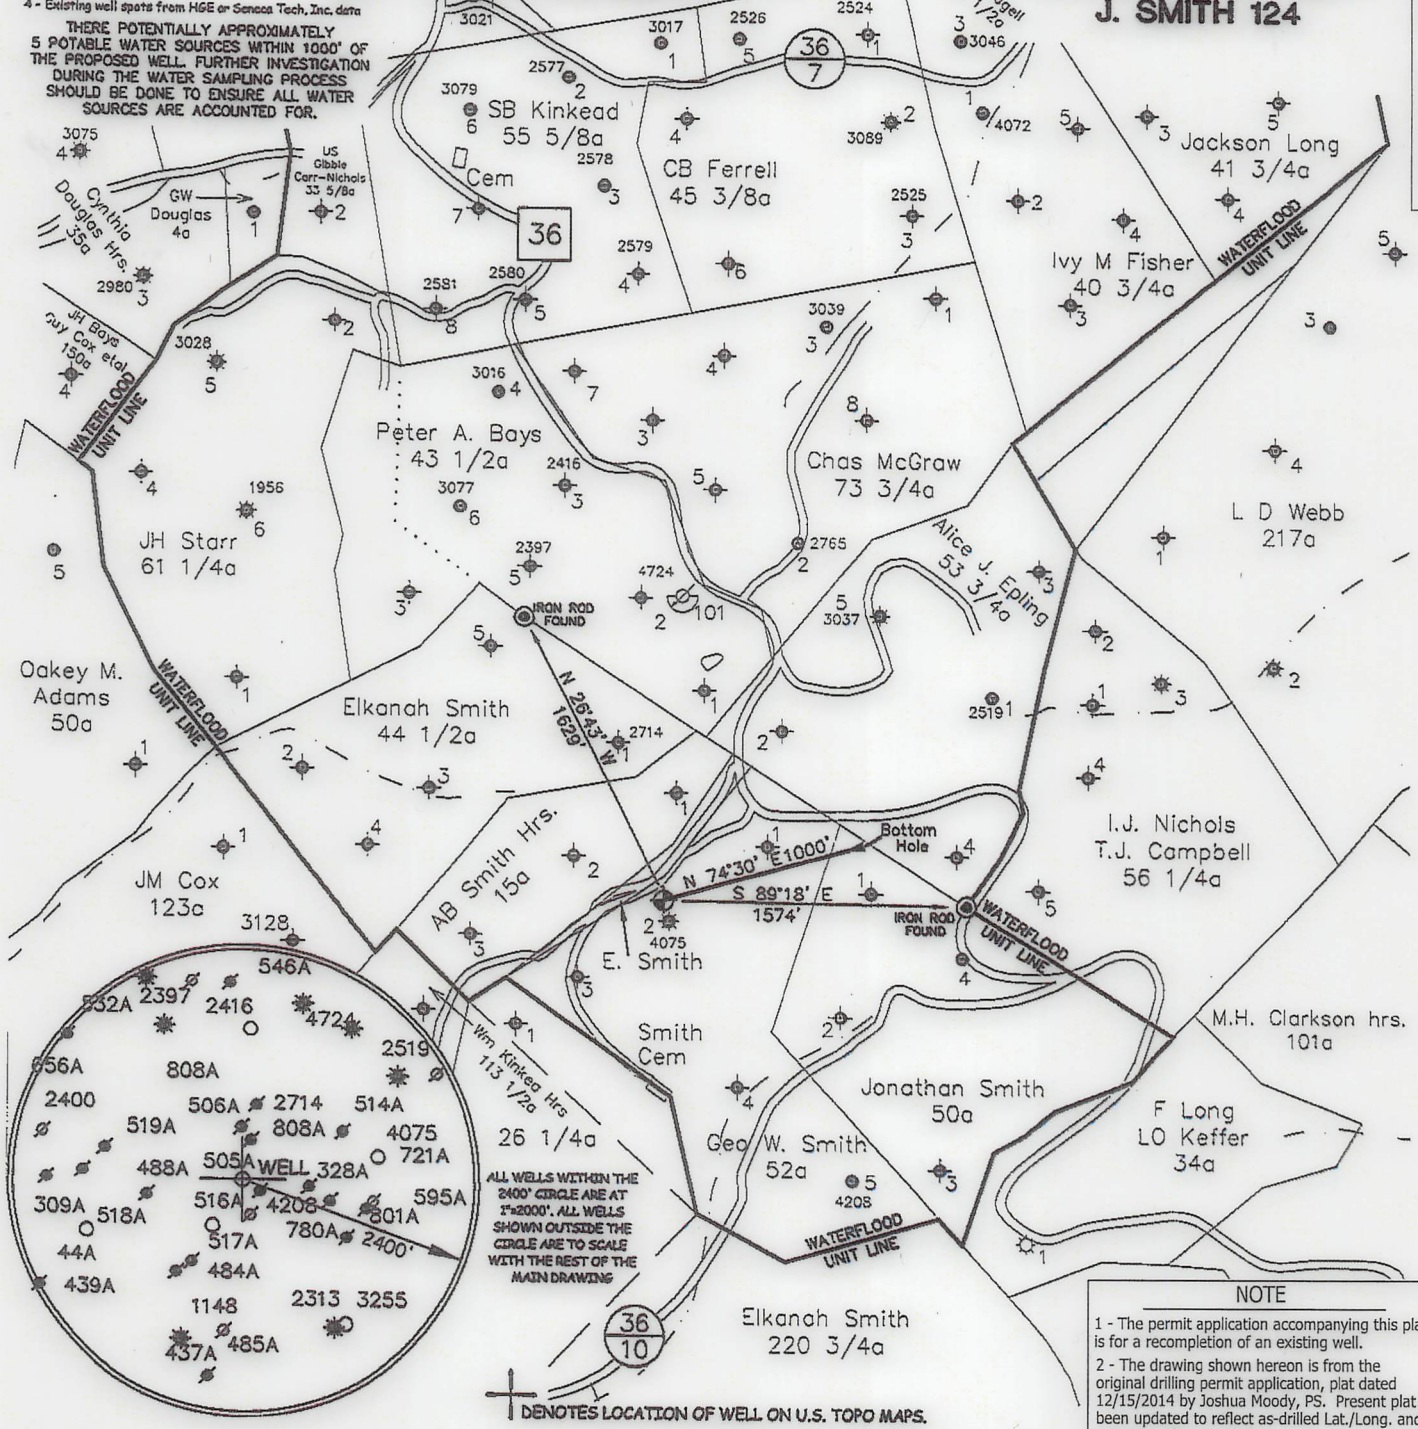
4 - Existing well spots from HGE or Seneca Tech, Inc. data

THERE POTENTIALLY APPROXIMATELY 5 POTABLE WATER SOURCES WITHIN 1000' OF THE PROPOSED WELL. FURTHER INVESTIGATION DURING THE WATER SAMPLING PROCESS SHOULD BE DONE TO ENSURE ALL WATER SOURCES ARE ACCOUNTED FOR.

J. SMITH 124

3021 3017 1 2526 5 2524 1 36 7 3 1/2a 3046

2577 2 3079 6 SB Kinkead 55 5/8a 2578 3

CB Ferrell 45 3/8a 4 3089 2 1 4072 5 3 Jackson Long 41 3/4a 5 4

3075 4 US Gibble Carr-Nichols 33 5/8a 2 GW Douglas 4a 1 Cynthia Douglas Hrs. 35a Cem 7 36

2525 3 2 4 Ivy M Fisher 40 3/4a 3 WATERFLOOD UNIT LINE 5

2980 3 2581 8 2580 5 2579 4 6 1 3039 3 3

JH Bays Guy Cox etal 150a 4 3028 5 2 WATERFLOOD UNIT LINE

3016 4 7 4 3 8 Peter A. Bays 43 1/2a 2416 3 3077 6 5 Chas McGraw 73 3/4a 4

4 1956 6 JH Starr 61 1/4a 5 2397 5 4724 2 101 2765 2 Alice J. Epling 53 3/4a 3 L D Webb 217a 1

3 IRON ROD FOUND 5 5 3037 2 2

Oakey M. Adams 50a 1 WATERFLOOD UNIT LINE Elkanah Smith 44 1/2a N 26°43' W 1629' 2714 1 1 1 2519 1 1 3

1 2 3 2 4 1 4 I.J. Nichols T.J. Campbell 56 1/4a

1 4 AB Smith Hrs. 15a 2 1 Bottom Hole 4 N 74°30' E 1000' JM Cox 123a S 89°18' E 1574' 1 IRON ROD FOUND 5 WATERFLOOD UNIT LINE

3128 2 4075 E. Smith 3 3 4

546A 532A 2397 2416 4724 656A 2519 808A 2400 506A 2714 514A 519A 808A 4075 721A 488A 505A WELL 328A 309A 518A 516A 4208 801A 595A 517A 780A 2400' 44A 484A 439A 1148 2313 3255 437A 485A

Wm Kinkea Hrs 113 1/2a 1 26 1/4a Smith Cem 2 M.H. Clarkson hrs. 101a

ALL WELLS WITHIN THE 2400' CIRCLE ARE AT 1"=2000'. ALL WELLS SHOWN OUTSIDE THE CIRCLE ARE TO SCALE WITH THE REST OF THE MAIN DRAWING

4 Geo W. Smith 52a 5 4208 Jonathan Smith 50a 3 F Long LO Keffer 34a WATERFLOOD UNIT LINE 1

36 10 Elkanah Smith 220 3/4a

DENOTES LOCATION OF WELL ON U.S. TOPO MAPS.

NOTE
1 - The permit application accompanying this pla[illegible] is for a recompletion of an existing well.
2 - The drawing shown hereon is from the original drilling permit application, plat dated 12/15/2014 by Joshua Moody, PS. Present plat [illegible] been updated to reflect as-drilled Lat./Long. an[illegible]